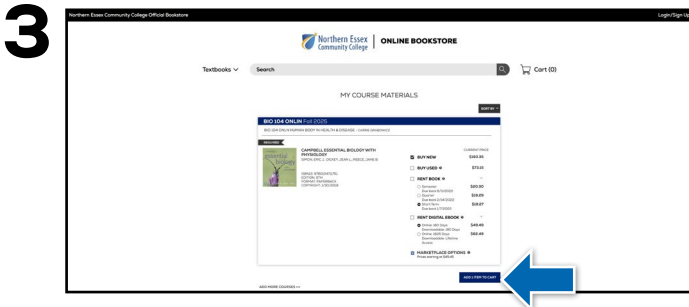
3

Northern Essex Community College Official Bookstore

Login/Sign Up

Northern Essex Community College | ONLINE BOOKSTORE

Textbooks

Search

Cart (0)

MY COURSE MATERIALS

SORT BY

BIO 104 ONLIN Fall 2025

BIO 104 ONLIN HUMAN BODY IN HEALTH & DISEASE - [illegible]

REQUIRED

CAMPBELL ESSENTIAL BIOLOGY WITH PHYSIOLOGY

SIMON, ERIC J., DICKEY, JEAN L., REECE, JANE B.

ISBN13: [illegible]
EDITION: 6TH
FORMAT: PAPERBACK
COPYRIGHT: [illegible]

CURRENT PRICE

BUY NEW $183.95

BUY USED $73.65

RENT BOOK

Semester $80.90
Quarter $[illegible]
Short Term $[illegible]

RENT DIGITAL EBOOK

Online 180 Days $49.49
Online 365 Days $60.49

MARKETPLACE OPTIONS
Prices starting at $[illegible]

ADD 1 ITEM TO CART

ADD MORE COURSES >>